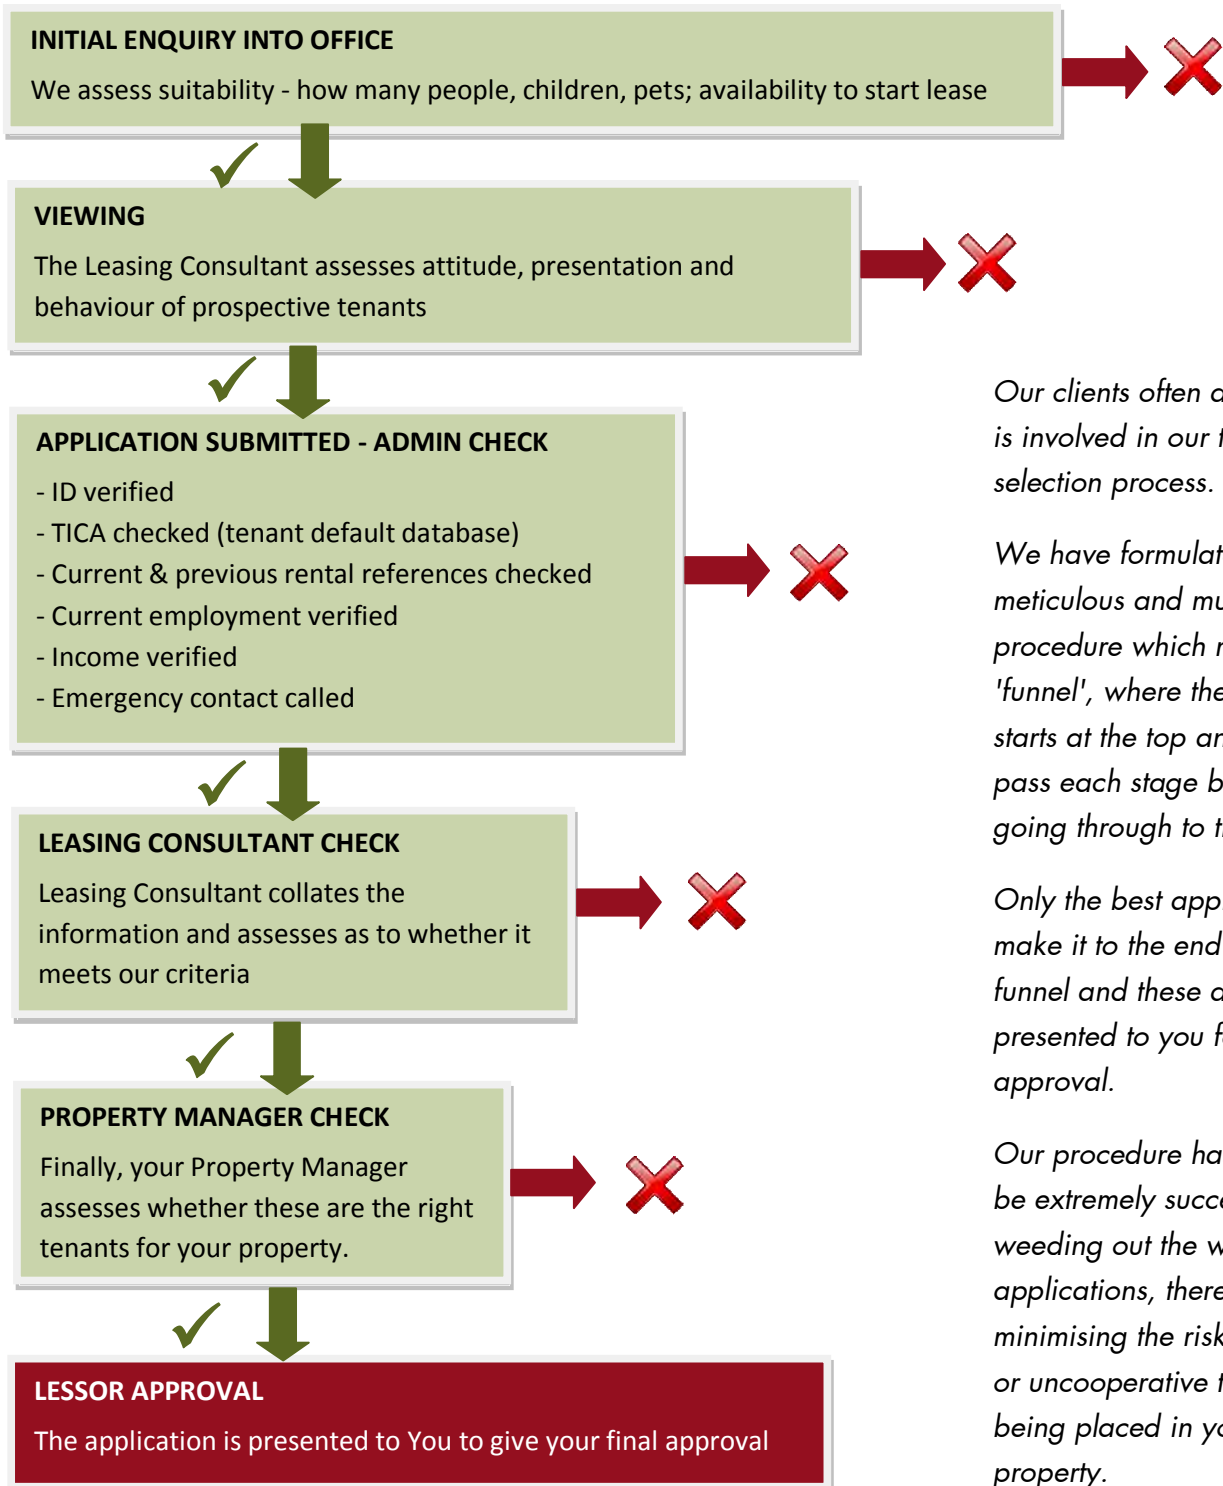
INITIAL ENQUIRY INTO OFFICE
We assess suitability - how many people, children, pets; availability to start lease

VIEWING
The Leasing Consultant assesses attitude, presentation and behaviour of prospective tenants

APPLICATION SUBMITTED - ADMIN CHECK
- ID verified
- TICA checked (tenant default database)
- Current & previous rental references checked
- Current employment verified
- Income verified
- Emergency contact called

LEASING CONSULTANT CHECK
Leasing Consultant collates the information and assesses as to whether it meets our criteria

PROPERTY MANAGER CHECK
Finally, your Property Manager assesses whether these are the right tenants for your property.

LESSOR APPROVAL
The application is presented to You to give your final approval

Our clients often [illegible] is involved in our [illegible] selection process.

We have formulat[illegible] meticulous and mu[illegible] procedure which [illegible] 'funnel', where the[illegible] starts at the top an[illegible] pass each stage b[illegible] going through to t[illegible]

Only the best app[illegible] make it to the end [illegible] funnel and these a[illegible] presented to you f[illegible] approval.

Our procedure ha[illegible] be extremely succ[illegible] weeding out the w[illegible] applications, there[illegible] minimising the risk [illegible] or uncooperative t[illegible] being placed in yo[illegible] property.